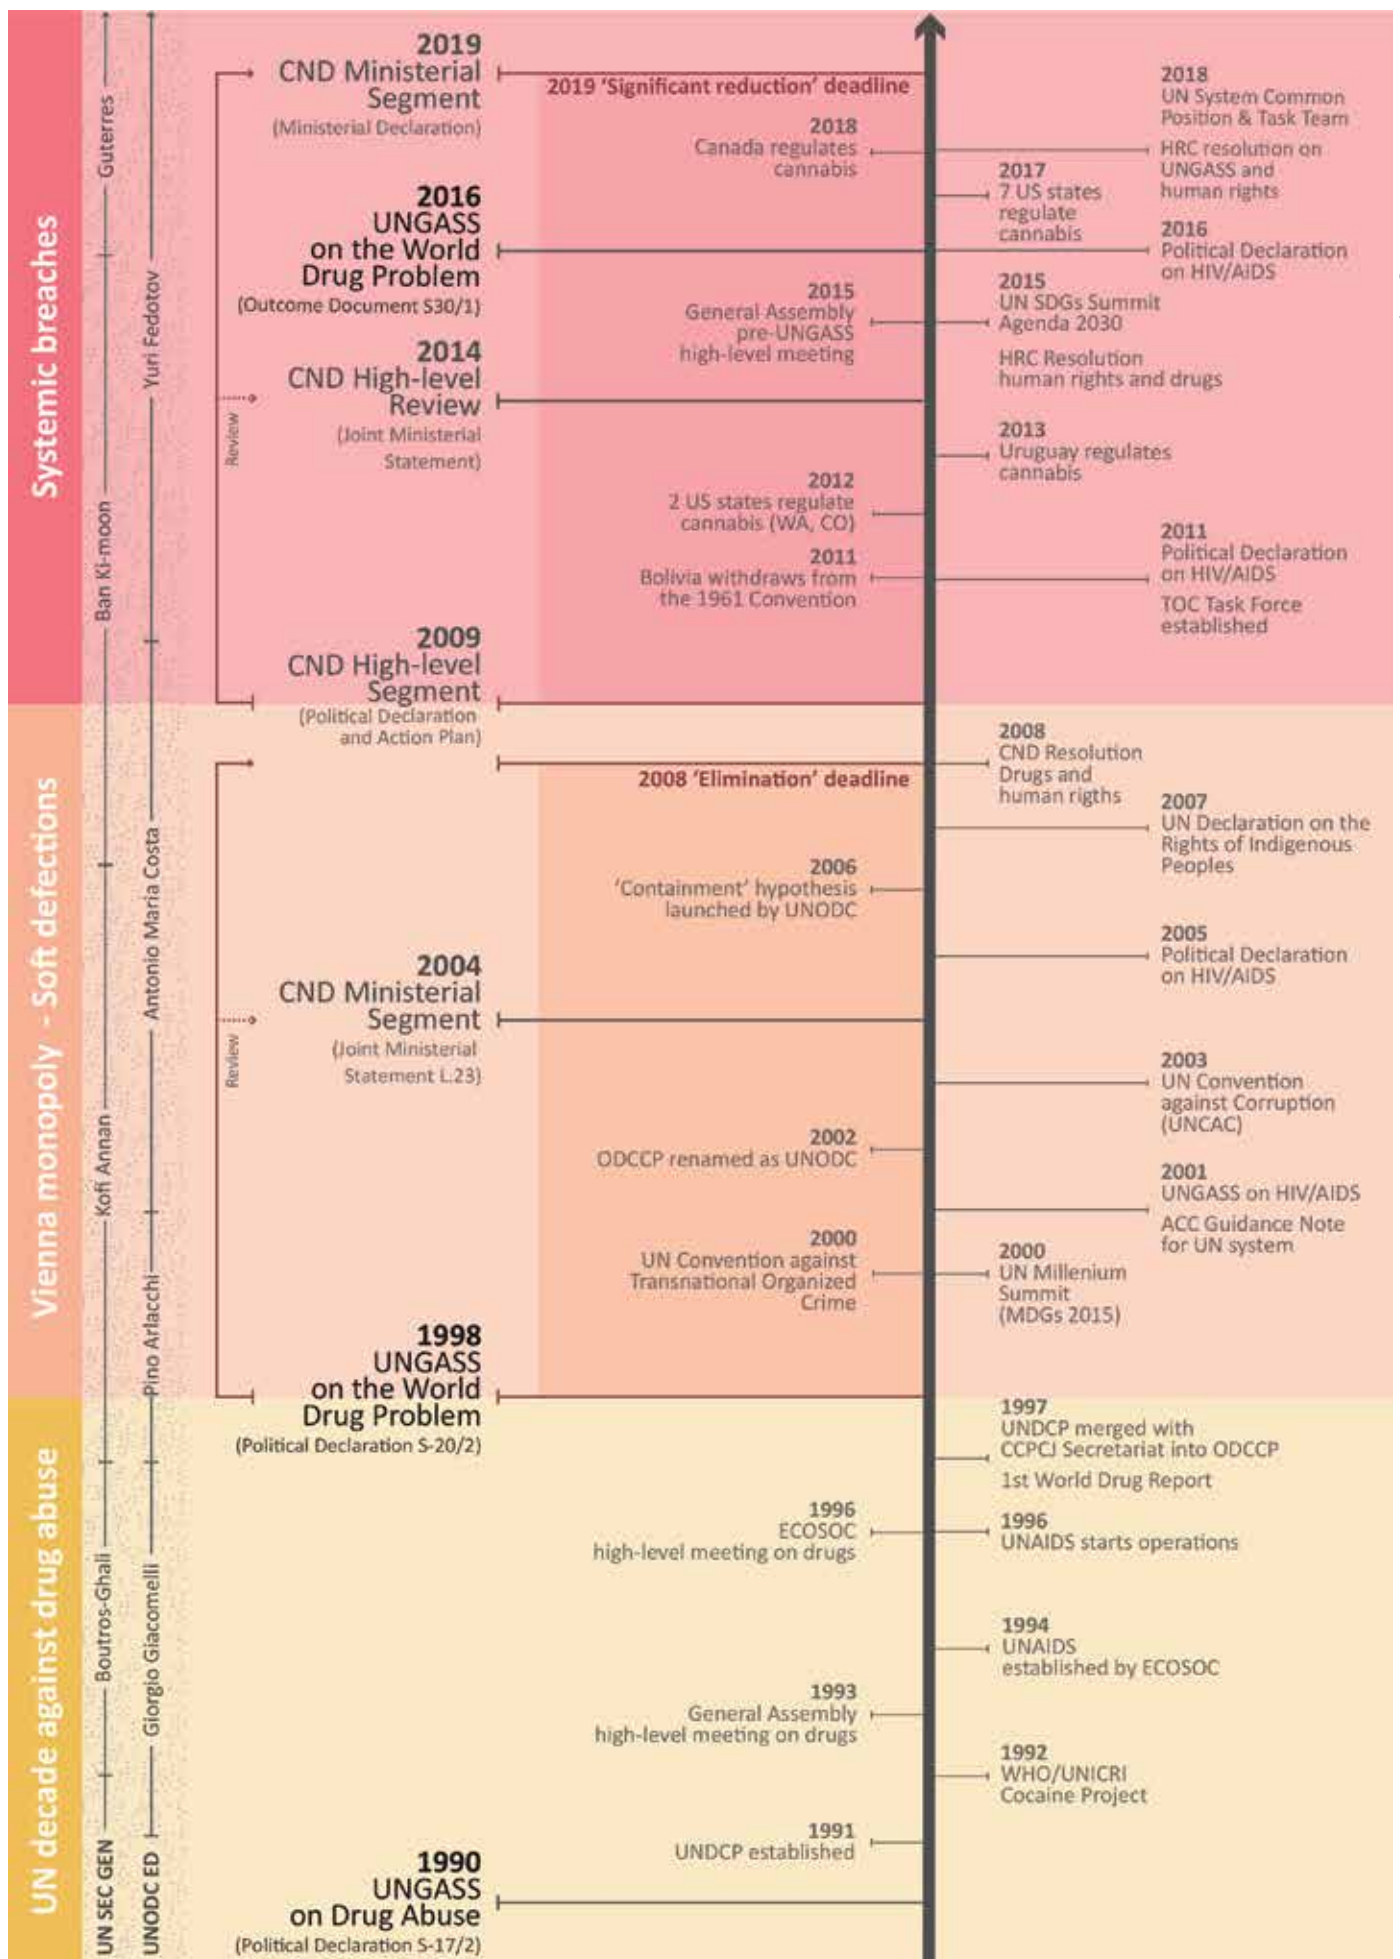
Systemic breaches

Vienna monopoly - Soft defections

UN decade against drug abuse

UN SEC GEN
Boutros-Ghali
Kofi Annan
Ban Ki-moon
Guterres

UNODC ED
Giorgio Giacomelli
Pino Arlacchi
Antonio Maria Costa
Yuri Fedotov

2019
CND Ministerial Segment
(Ministerial Declaration)

2019 'Significant reduction' deadline

2016
UNGASS on the World Drug Problem
(Outcome Document S30/1)

Review

2014
CND High-level Review
(Joint Ministerial Statement)

2009
CND High-level Segment
(Political Declaration and Action Plan)

2008 'Elimination' deadline

Review

2004
CND Ministerial Segment
(Joint Ministerial Statement L.23)

1998
UNGASS on the World Drug Problem
(Political Declaration S-20/2)

1990
UNGASS on Drug Abuse
(Political Declaration S-17/2)

2018
Canada regulates cannabis

2015
General Assembly pre-UNGASS high-level meeting

2012
2 US states regulate cannabis (WA, CO)

2011
Bolivia withdraws from the 1961 Convention

2006
'Containment' hypothesis launched by UNODC

2002
ODCCP renamed as UNODC

2000
UN Convention against Transnational Organized Crime

1996
ECOSOC high-level meeting on drugs

1993
General Assembly high-level meeting on drugs

1991
UNDCP established

2018
UN System Common Position & Task Team

HRC resolution on UNGASS and human rights

2017
7 US states regulate cannabis

2016
Political Declaration on HIV/AIDS

2015
UN SDGs Summit Agenda 2030

HRC Resolution human rights and drugs

2013
Uruguay regulates cannabis

2011
Political Declaration on HIV/AIDS

TOC Task Force established

2008
CND Resolution Drugs and human rigths

2007
UN Declaration on the Rights of Indigenous Peoples

2005
Political Declaration on HIV/AIDS

2003
UN Convention against Corruption (UNCAC)

2001
UNGASS on HIV/AIDS

ACC Guidance Note for UN system

2000
UN Millenium Summit (MDGs 2015)

1997
UNDCP merged with CCPCJ Secretariat into ODCCP

1st World Drug Report

1996
UNAIDS starts operations

1994
UNAIDS established by ECOSOC

1992
WHO/UNICRI Cocaine Project